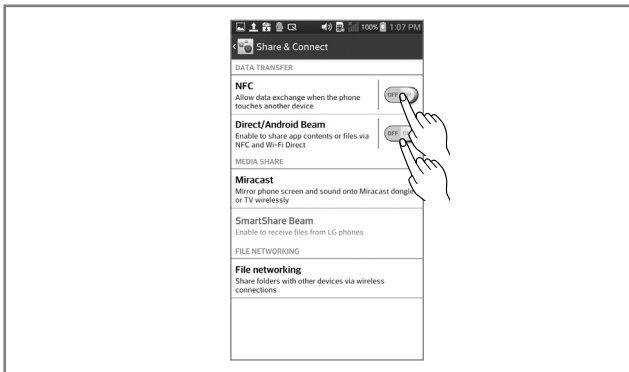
100% 1:07 PM

Share & Connect

DATA TRANSFER

NFC
Allow data exchange when the phone touches another device

OFF

Direct/Android Beam
Enable to share app contents or files via NFC and Wi-Fi Direct

OFF

MEDIA SHARE

Miracast
Mirror phone screen and sound onto Miracast dongle or TV wirelessly

SmartShare Beam
Enable to receive files from LG phones

FILE NETWORKING

File networking
Share folders with other devices via wireless connections